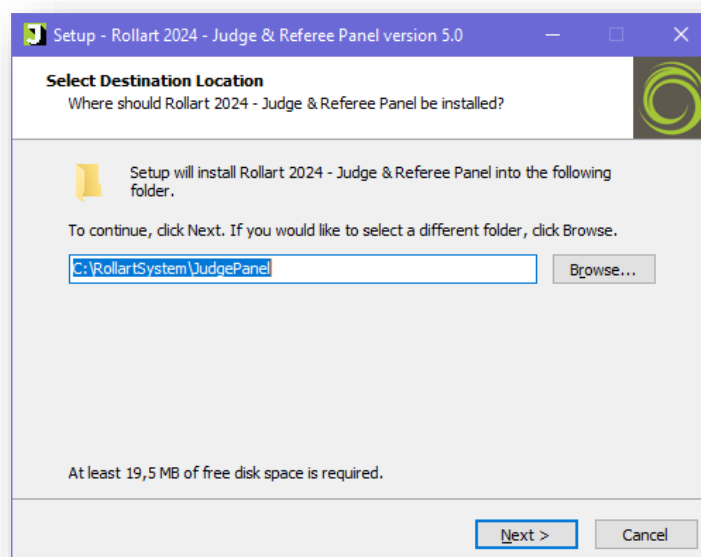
Setup - Rollart 2024 - Judge & Referee Panel version 5.0

Select Destination Location
Where should Rollart 2024 - Judge & Referee Panel be installed?

Setup will install Rollart 2024 - Judge & Referee Panel into the following folder.

To continue, click Next. If you would like to select a different folder, click Browse.

C:\RollartSystem\JudgePanel

Browse...

At least 19,5 MB of free disk space is required.

Next >

Cancel